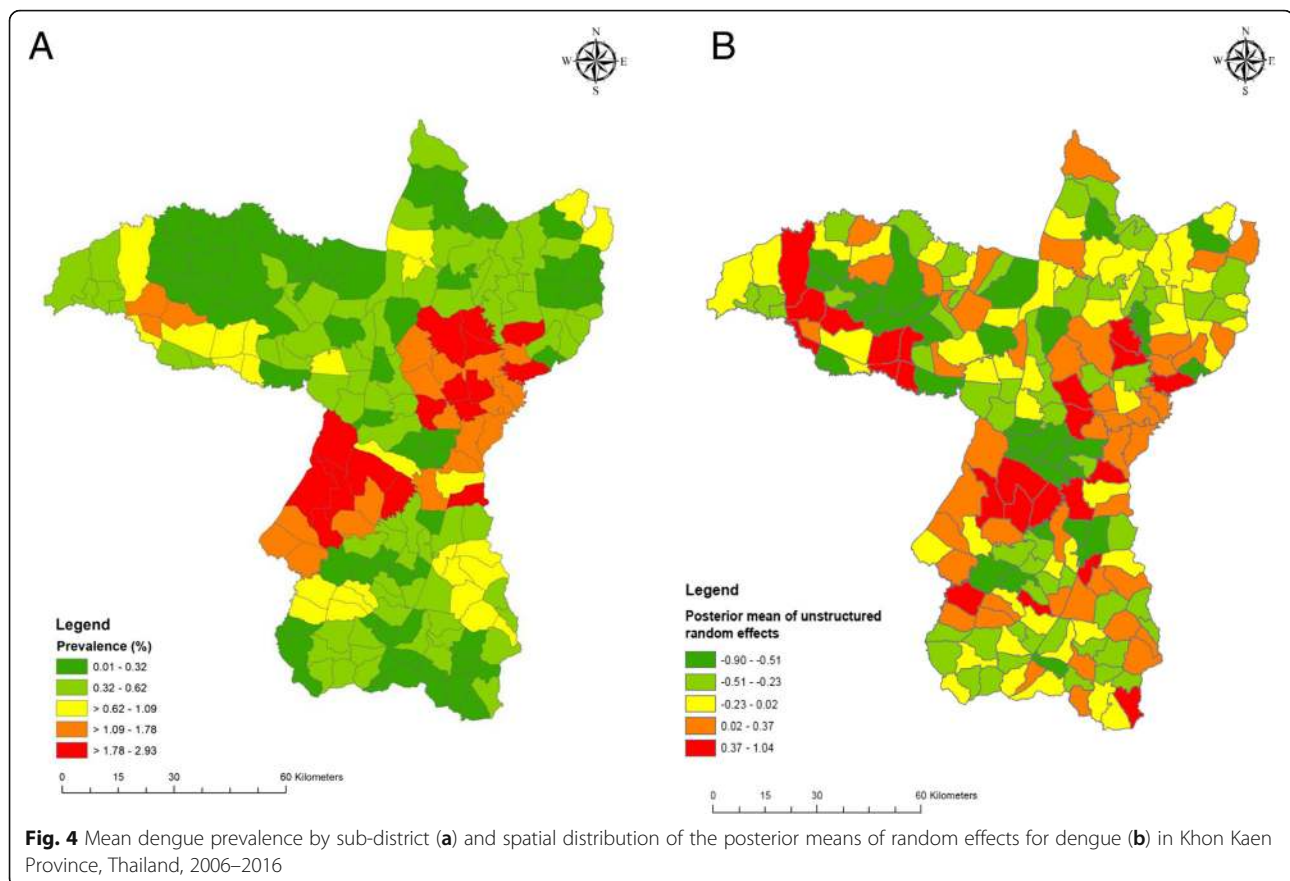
A

N
W E
S

Legend
Prevalence (%)
0.01 - 0.32
0.32 - 0.62
> 0.62 - 1.09
> 1.09 - 1.78
> 1.78 - 2.93

0 15 30 60 Kilometers

B

N
W E
S

Legend
Posterior mean of unstructured random effects
-0.90 - -0.51
-0.51 - -0.23
-0.23 - 0.02
0.02 - 0.37
0.37 - 1.04

0 15 30 60 Kilometers

**Fig. 4** Mean dengue prevalence by sub-district (**a**) and spatial distribution of the posterior means of random effects for dengue (**b**) in Khon Kaen Province, Thailand, 2006–2016